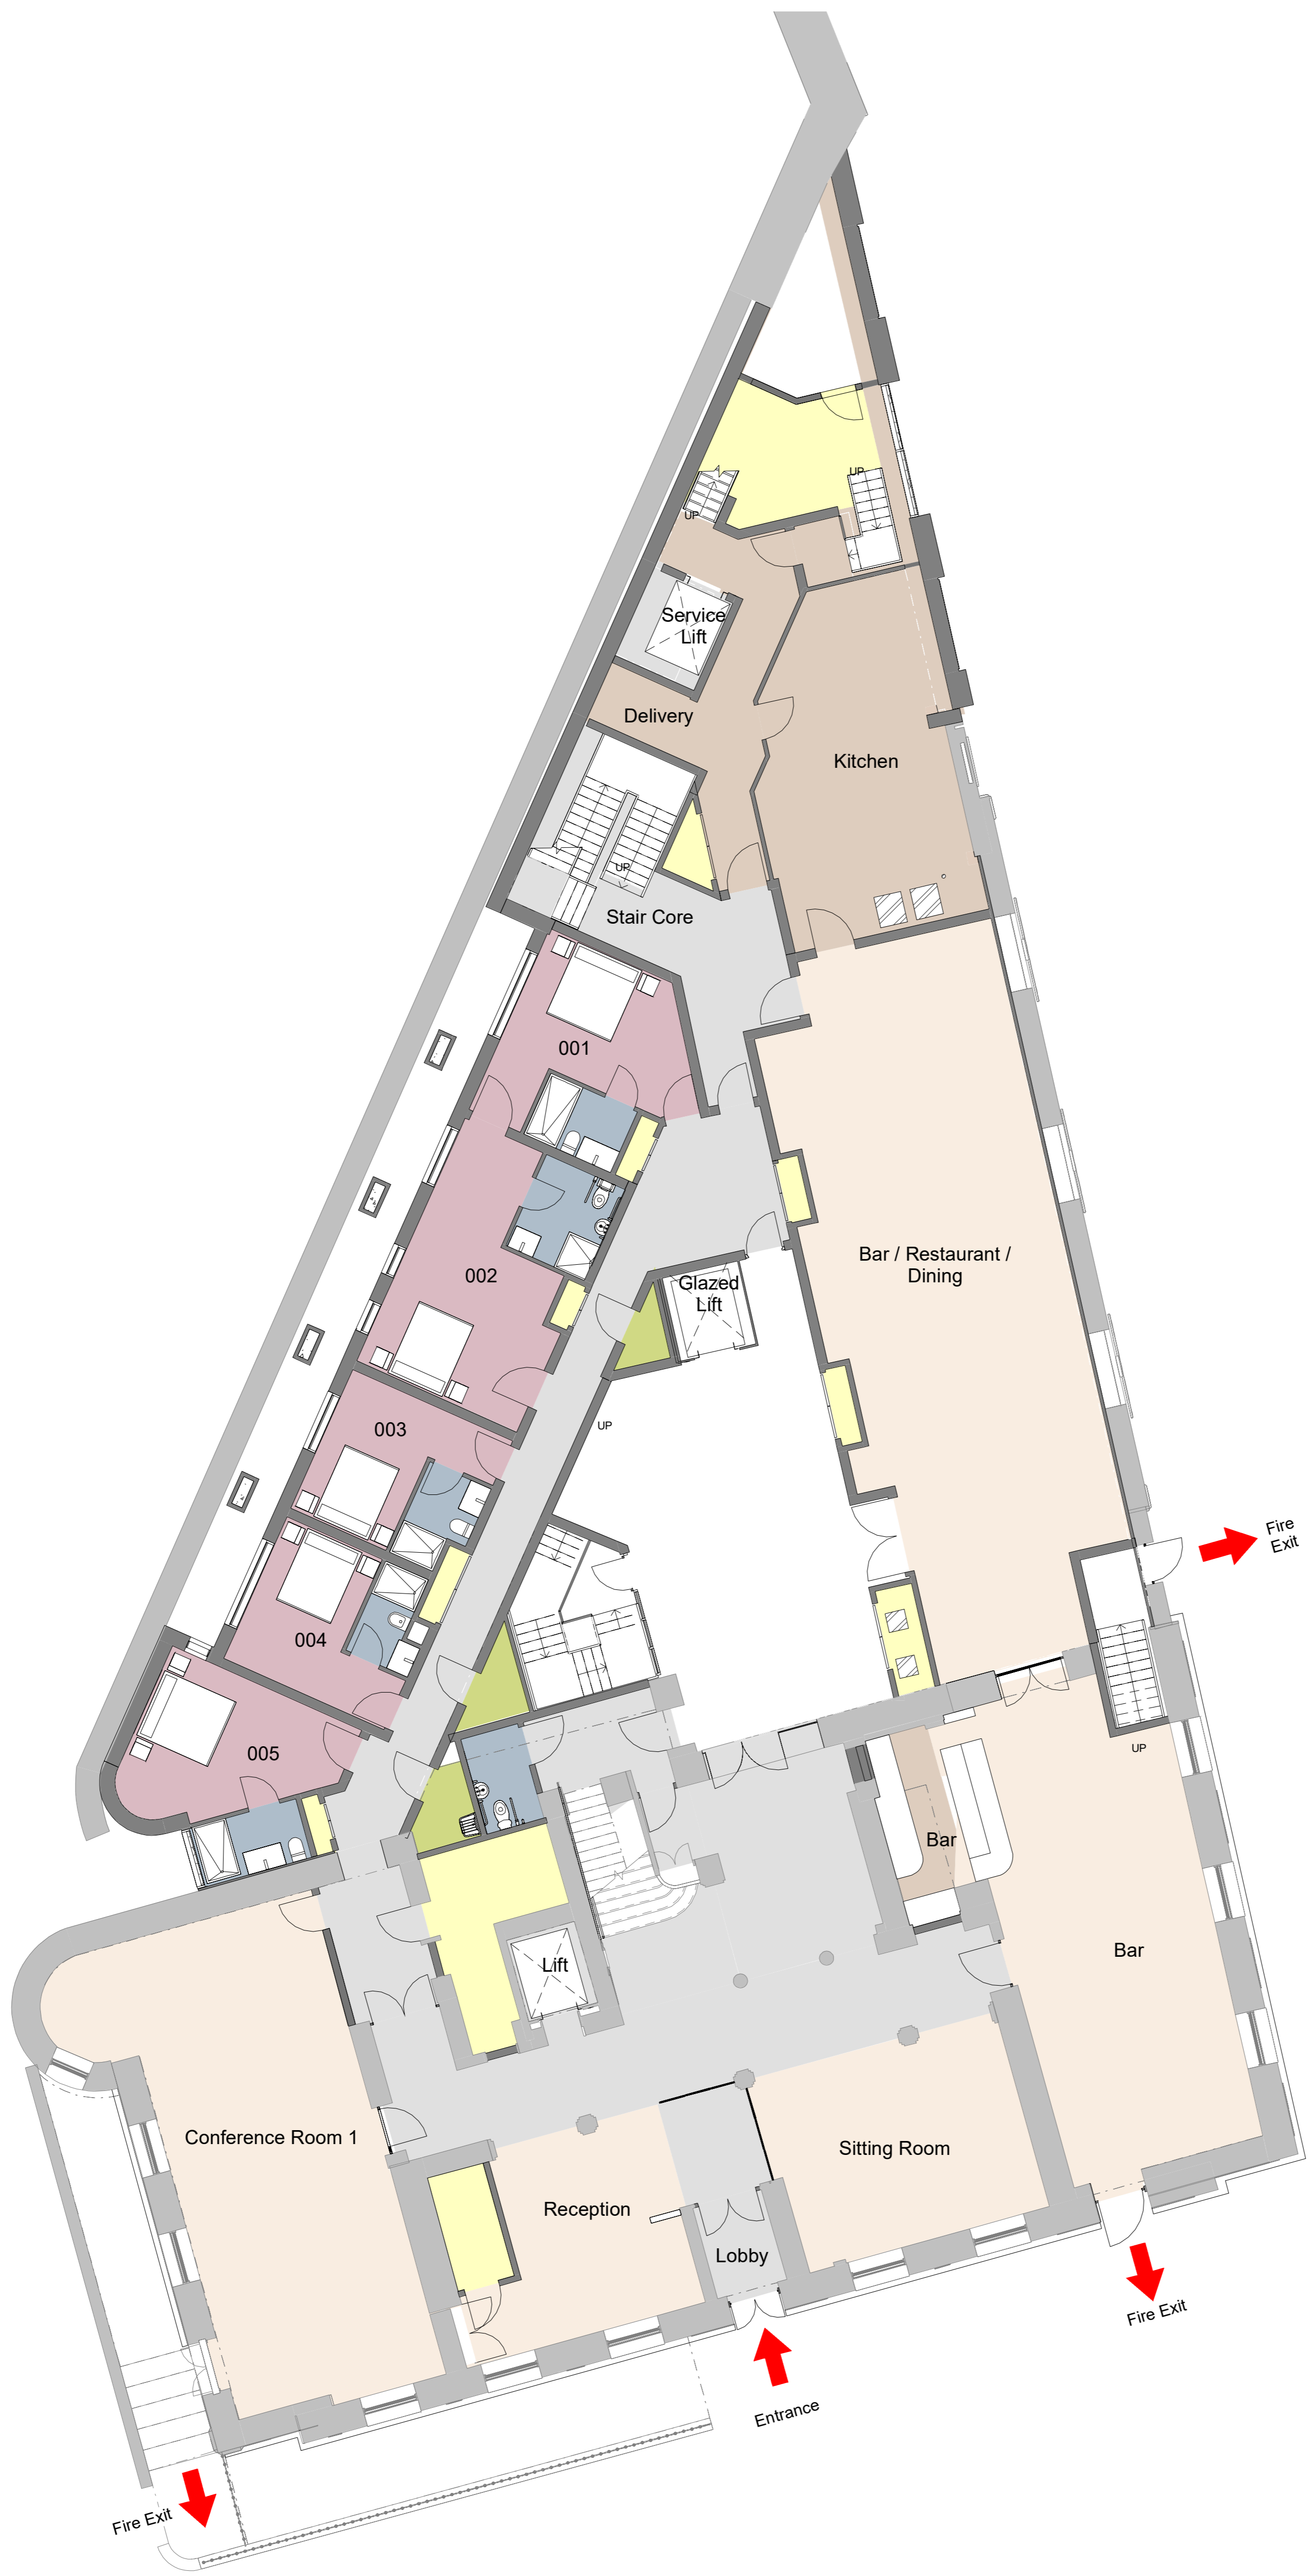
UP
UP
Service Lift
Delivery
Kitchen
UP
Stair Core
001
002
Glazed Lift
Bar / Restaurant / Dining
UP
003
004
005
Fire Exit
UP
Bar
Bar
Lift
Conference Room 1
Sitting Room
Reception
Lobby
Fire Exit
Entrance
Fire Exit